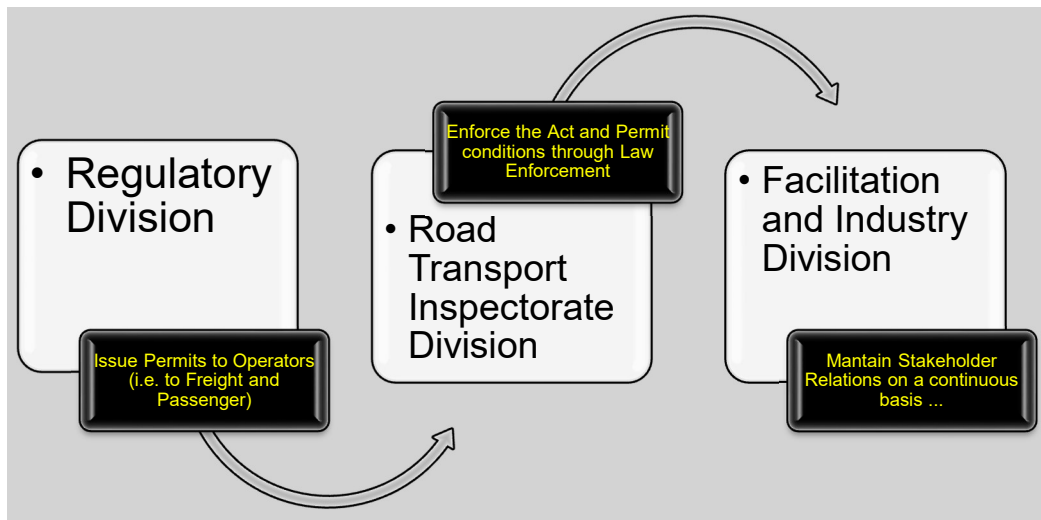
• Regulatory Division

Issue Permits to Operators (i.e. to Freight and Passenger)

Enforce the Act and Permit conditions through Law Enforcement

• Road Transport Inspectorate Division

• Facilitation and Industry Division

Mantain Stakeholder Relations on a continuous basis ...